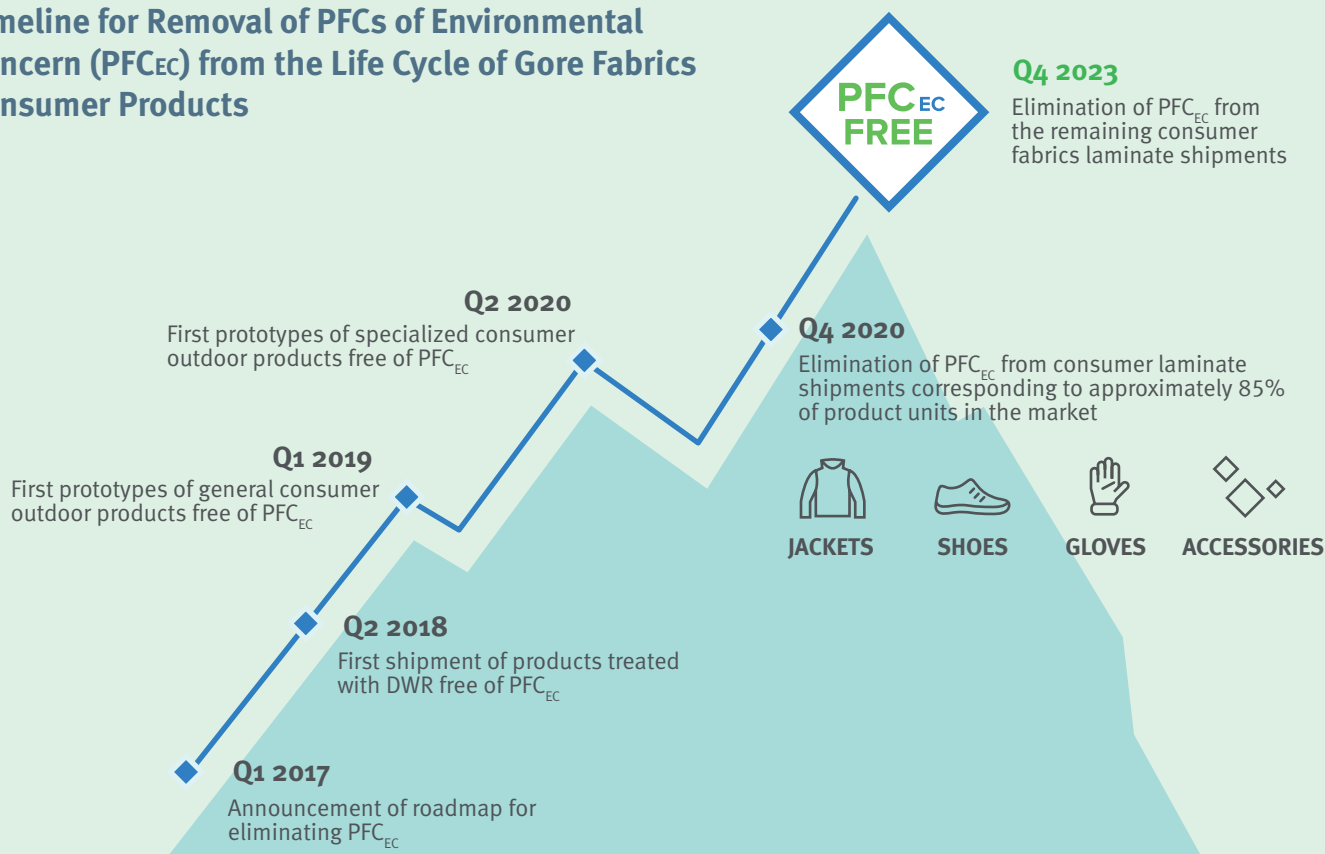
meline for Removal of PFCs of Environmental ncern (PFC$_{EC}$) from the Life Cycle of Gore Fabrics onsumer Products

PFC$_{EC}$ FREE

Q4 2023
Elimination of PFC$_{EC}$ from the remaining consumer fabrics laminate shipments

Q2 2020
First prototypes of specialized consumer outdoor products free of PFC$_{EC}$

Q4 2020
Elimination of PFC$_{EC}$ from consumer laminate shipments corresponding to approximately 85% of product units in the market

Q1 2019
First prototypes of general consumer outdoor products free of PFC$_{EC}$

JACKETS
SHOES
GLOVES
ACCESSORIES

Q2 2018
First shipment of products treated with DWR free of PFC$_{EC}$

Q1 2017
Announcement of roadmap for eliminating PFC$_{EC}$